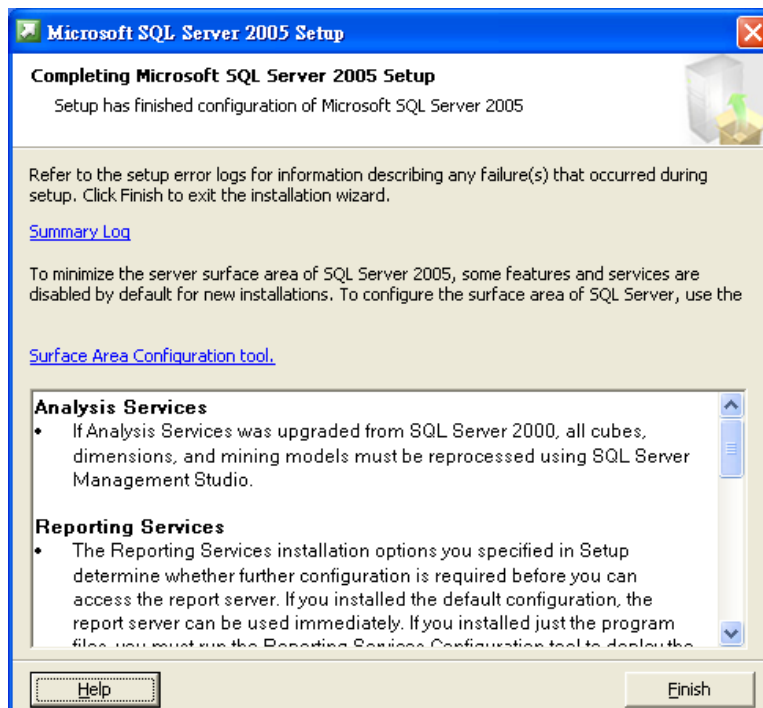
Microsoft SQL Server 2005 Setup

Completing Microsoft SQL Server 2005 Setup

Setup has finished configuration of Microsoft SQL Server 2005

Refer to the setup error logs for information describing any failure(s) that occurred during setup. Click Finish to exit the installation wizard.

Summary Log

To minimize the server surface area of SQL Server 2005, some features and services are disabled by default for new installations. To configure the surface area of SQL Server, use the

Surface Area Configuration tool.

Analysis Services

• If Analysis Services was upgraded from SQL Server 2000, all cubes, dimensions, and mining models must be reprocessed using SQL Server Management Studio.

Reporting Services

• The Reporting Services installation options you specified in Setup determine whether further configuration is required before you can access the report server. If you installed the default configuration, the report server can be used immediately. If you installed just the program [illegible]

Help

Finish